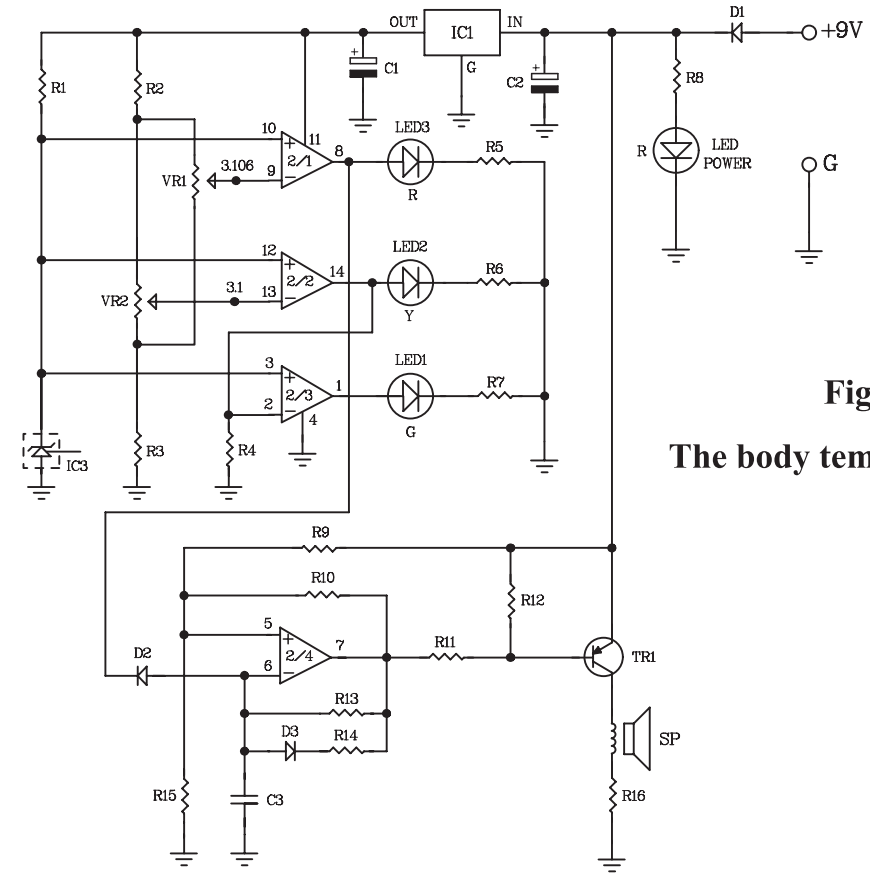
OUT IC1 IN D1 +9V

C1 G C2 R8

R1 R2

10 11 LED3

+ 2/1 8 R5 R LED POWER

VR1 3.106 9 − R G

12 LED2

+ 14 R6

VR2 3.1 13 2/2 −

Y

3 LED1

+ 2/3 1 R7

2 − 4

G

IC3 R3 R4

Fig

The body tem

R9

R10

R12

5 + 2/4 7 R11 TR1

D2 6 −

R13

D3 R14 SP

R15 C3 R16